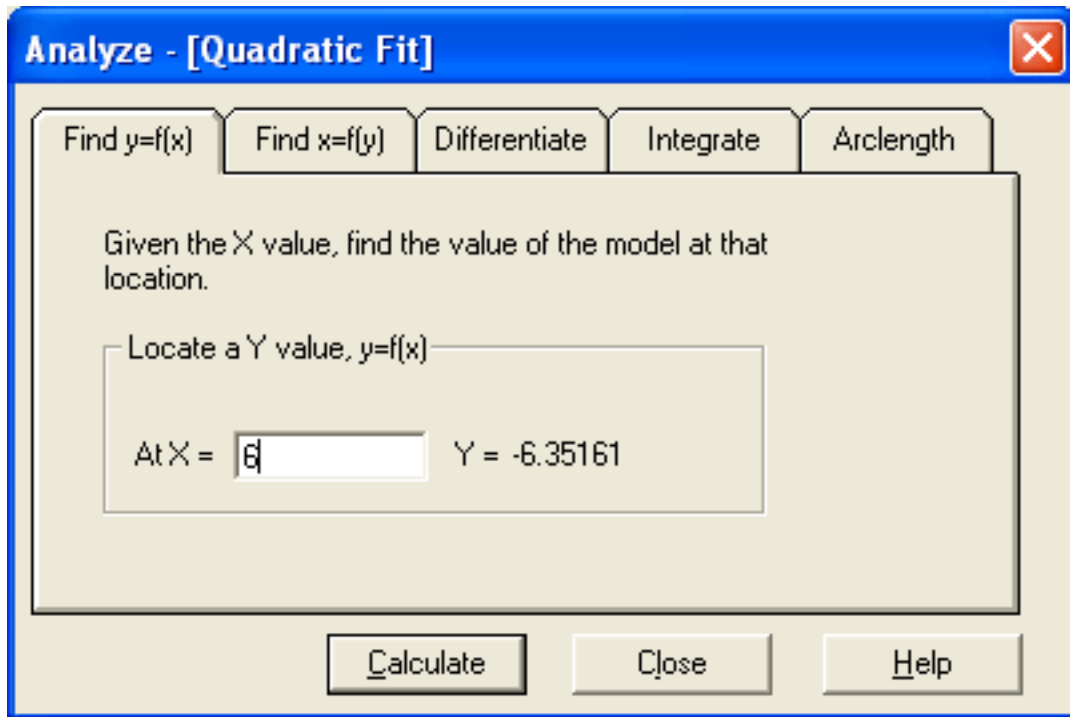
Analyze - [Quadratic Fit]

Find y=f(x)

Find x=f(y)

Differentiate

Integrate

Arclength

Given the X value, find the value of the model at that location.

Locate a Y value, y=f(x)

At X = 6

Y = -6.35161

Calculate

Close

Help